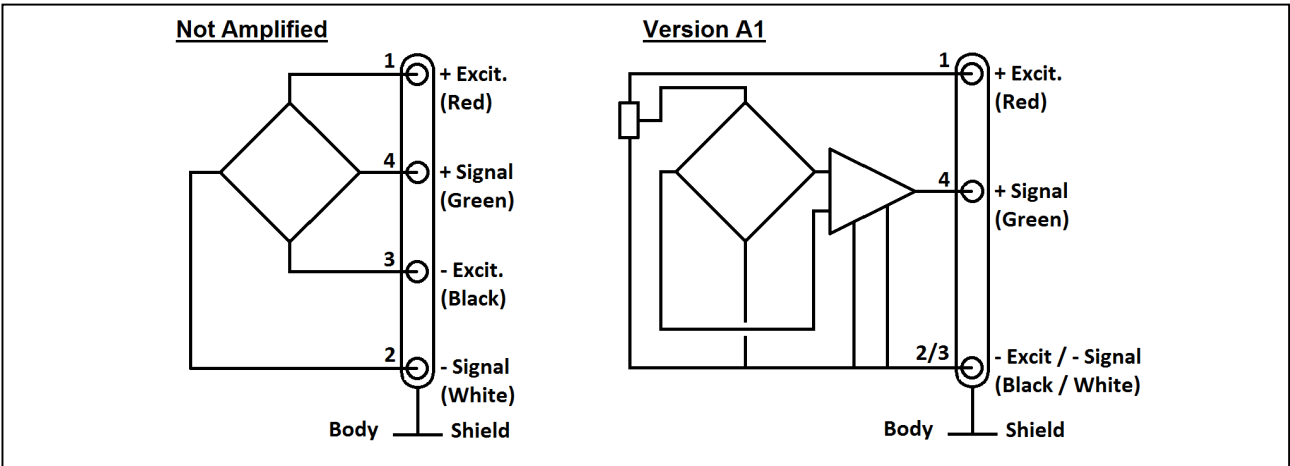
Not Amplified

1 + Excit. (Red)

4 + Signal (Green)

3 - Excit. (Black)

2 - Signal (White)

Body Shield

Version A1

1 + Excit. (Red)

4 + Signal (Green)

2/3 - Excit / - Signal (Black / White)

Body Shield